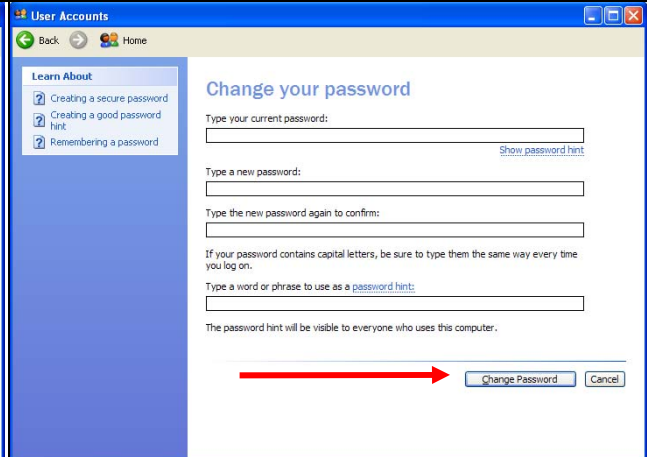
User Accounts

Back Home

Learn About

Creating a secure password

Creating a good password hint

Remembering a password

Change your password

Type your current password:

Show password hint

Type a new password:

Type the new password again to confirm:

If your password contains capital letters, be sure to type them the same way every time you log on.

Type a word or phrase to use as a password hint:

The password hint will be visible to everyone who uses this computer.

Change Password Cancel